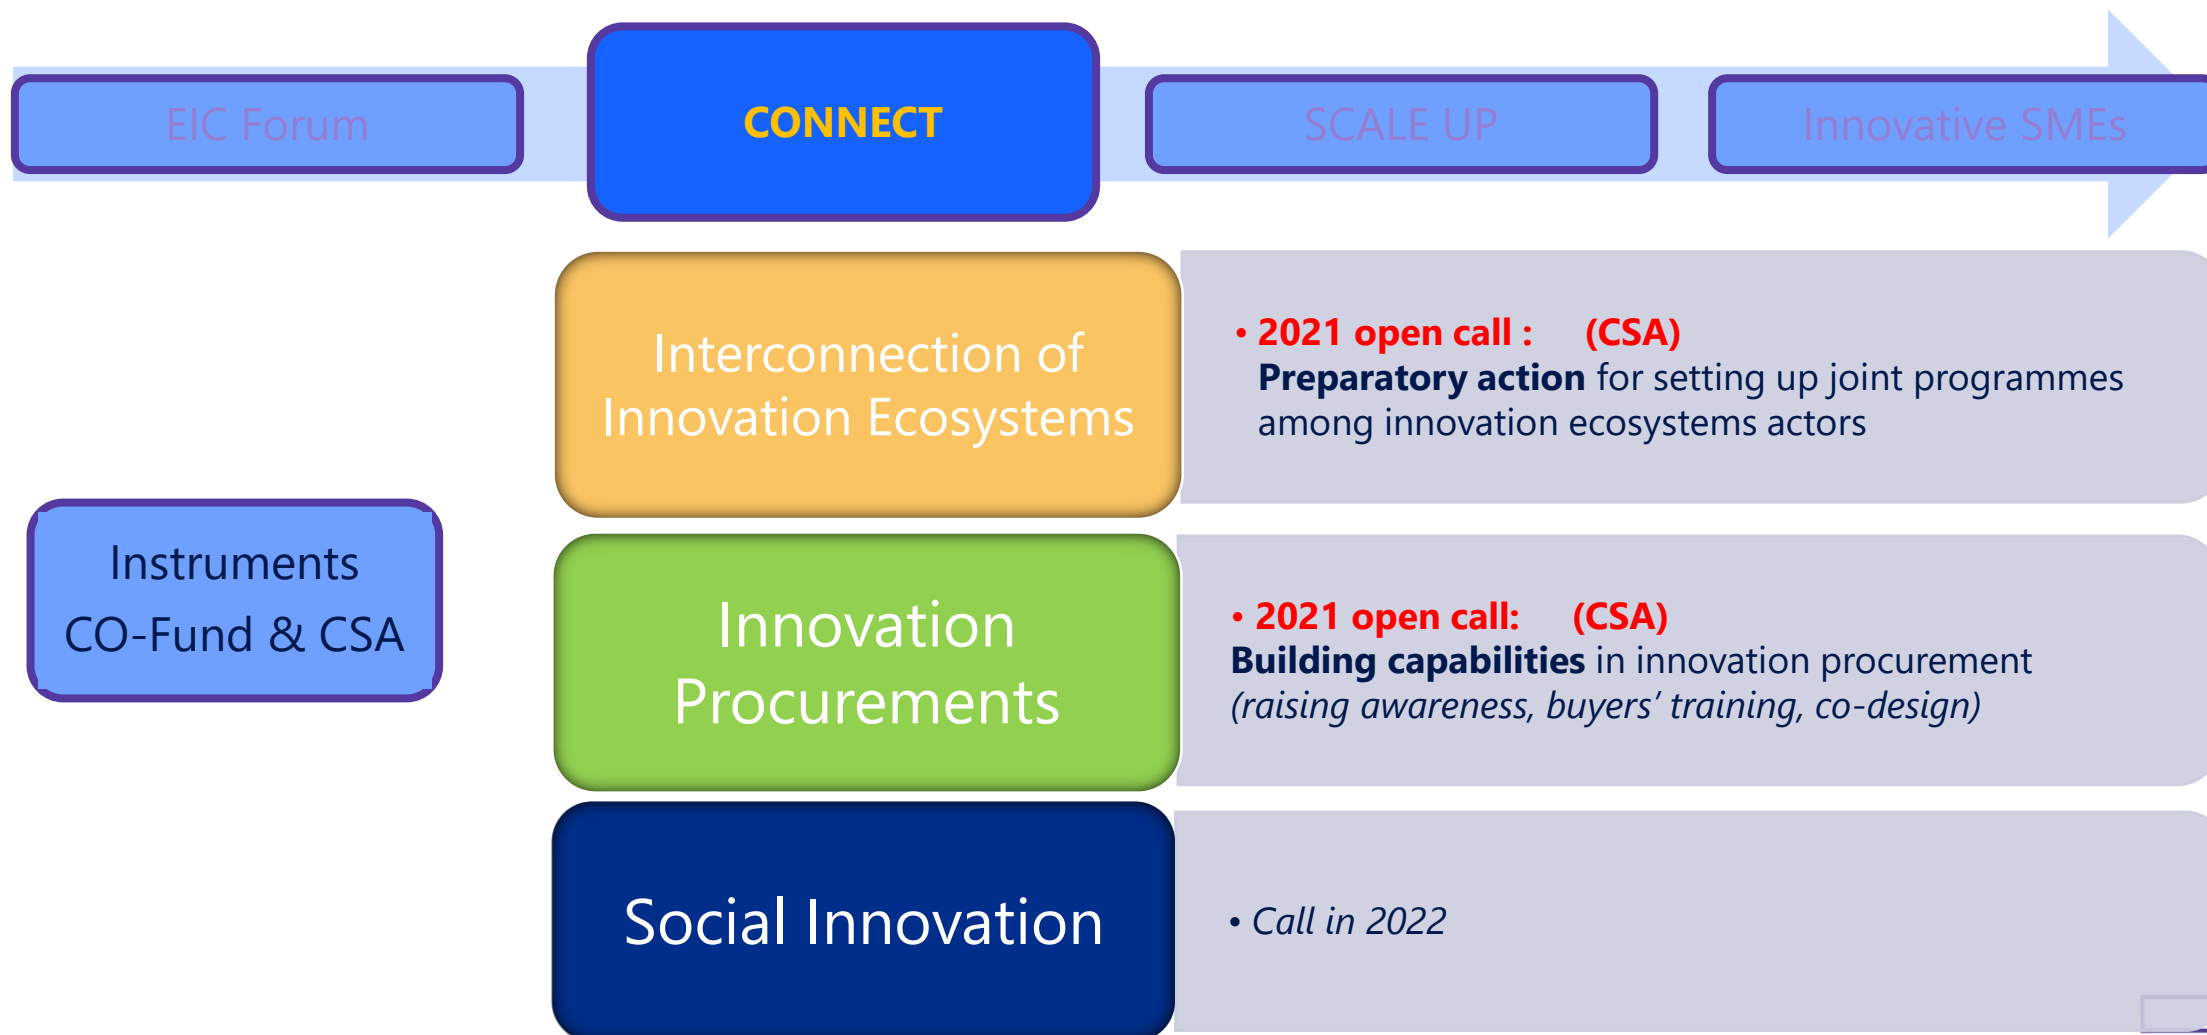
EIC Forum

CONNECT

SCALE UP

Innovative SMEs

Interconnection of Innovation Ecosystems

• 2021 open call : (CSA)
Preparatory action for setting up joint programmes among innovation ecosystems actors

Instruments
CO-Fund & CSA

Innovation Procurements

• 2021 open call: (CSA)
Building capabilities in innovation procurement
(raising awareness, buyers' training, co-design)

Social Innovation

• Call in 2022